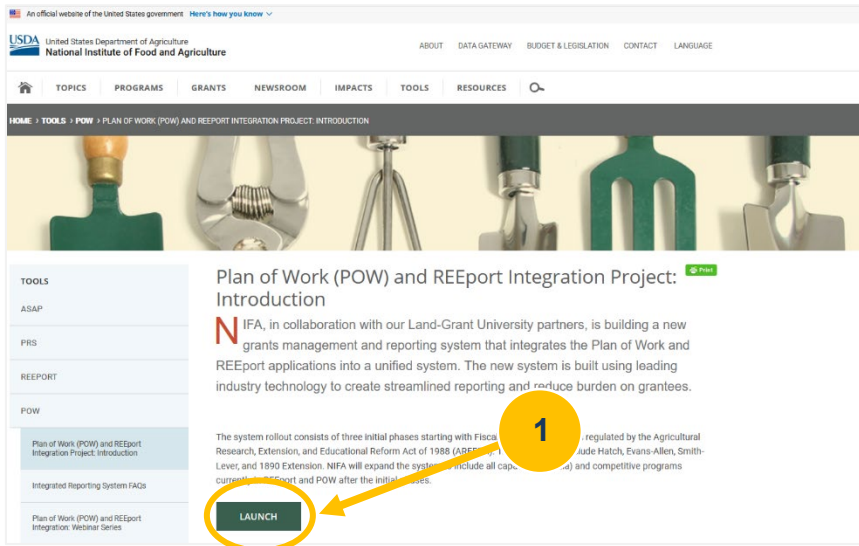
An official website of the United States government Here's how you know

USDA United States Department of Agriculture National Institute of Food and Agriculture

ABOUT DATA GATEWAY BUDGET & LEGISLATION CONTACT LANGUAGE

TOPICS PROGRAMS GRANTS NEWSROOM IMPACTS TOOLS RESOURCES

HOME > TOOLS > POW > PLAN OF WORK (POW) AND REEPORT INTEGRATION PROJECT: INTRODUCTION

TOOLS

ASAP

PRS

REEPORT

POW

Plan of Work (POW) and REEport Integration Project: Introduction

Integrated Reporting System FAQs

Plan of Work (POW) and REEport Integration: Webinar Series

Plan of Work (POW) and REEport Integration Project: Introduction

Print

NIFA, in collaboration with our Land-Grant University partners, is building a new grants management and reporting system that integrates the Plan of Work and REEport applications into a unified system. The new system is built using leading industry technology to create streamlined reporting and reduce burden on grantees.

The system rollout consists of three initial phases starting with Fisca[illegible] regulated by the Agricultural Research, Extension, and Educational Reform Act of 1988 (ARE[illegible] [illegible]lude Hatch, Evans-Allen, Smith-Lever, and 1890 Extension. NIFA will expand the system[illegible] include all capa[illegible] and competitive programs current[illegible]EEport and POW after the initial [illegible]ses.

1

LAUNCH